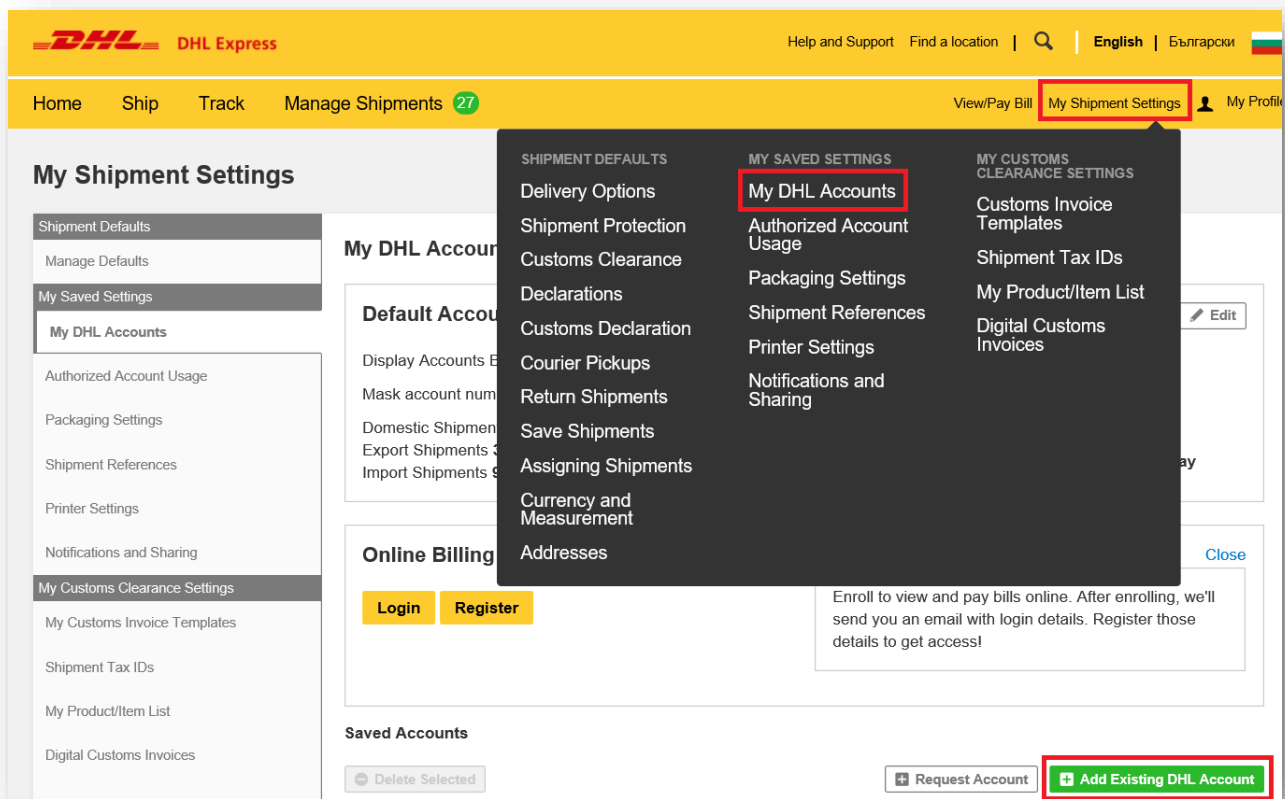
DHL DHL Express

Help and Support Find a location | English | Български

Home Ship Track Manage Shipments 27

View/Pay Bill My Shipment Settings My Profil

My Shipment Settings

Shipment Defaults
Manage Defaults
My Saved Settings
My DHL Accounts
Authorized Account Usage
Packaging Settings
Shipment References
Printer Settings
Notifications and Sharing
My Customs Clearance Settings
My Customs Invoice Templates
Shipment Tax IDs
My Product/Item List
Digital Customs Invoices

My DHL Accoun

Default Accou

Edit

Display Accounts B
Mask account num
Domestic Shipmen
Export Shipments 3
Import Shipments 9

ay

SHIPMENT DEFAULTS
Delivery Options
Shipment Protection
Customs Clearance
Declarations
Customs Declaration
Courier Pickups
Return Shipments
Save Shipments
Assigning Shipments
Currency and Measurement
Addresses

MY SAVED SETTINGS
My DHL Accounts
Authorized Account Usage
Packaging Settings
Shipment References
Printer Settings
Notifications and Sharing

MY CUSTOMS CLEARANCE SETTINGS
Customs Invoice Templates
Shipment Tax IDs
My Product/Item List
Digital Customs Invoices

Online Billing

Close

Login Register

Enroll to view and pay bills online. After enrolling, we'll send you an email with login details. Register those details to get access!

Saved Accounts

Delete Selected

Request Account

Add Existing DHL Account